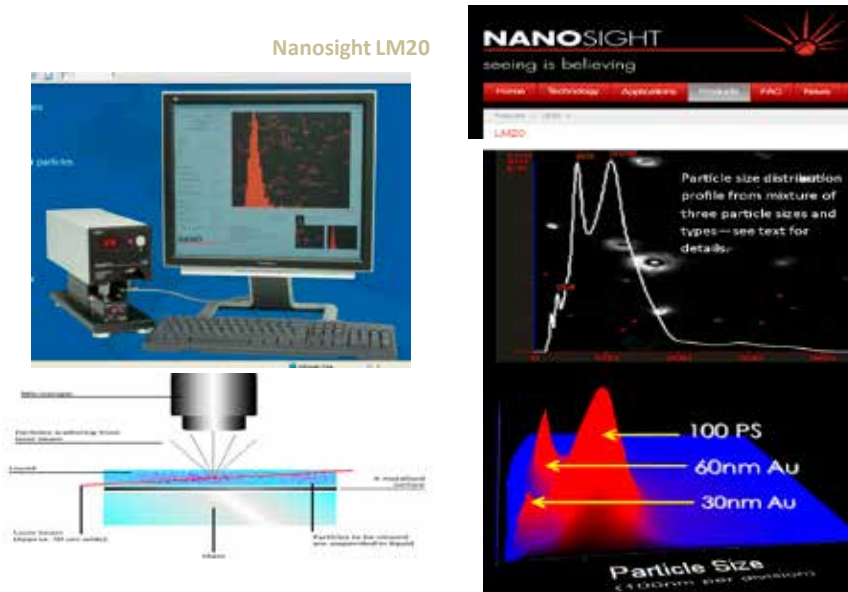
Nanosight LM20

NANOSIGHT
seeing is believing

Home Technology Applications Products FAQ News

LM20

particles

Particle size distribution profile from mixture of three particle sizes and types—see text for details.

Microscope

Particles scattering from laser beam

Liquid

A metallised surface

Laser beam (approx. 50 um wide)

Glass

Particles to be viewed are suspended in liquid

100 PS

60nm Au

30nm Au

Particle Size
(100nm per division)